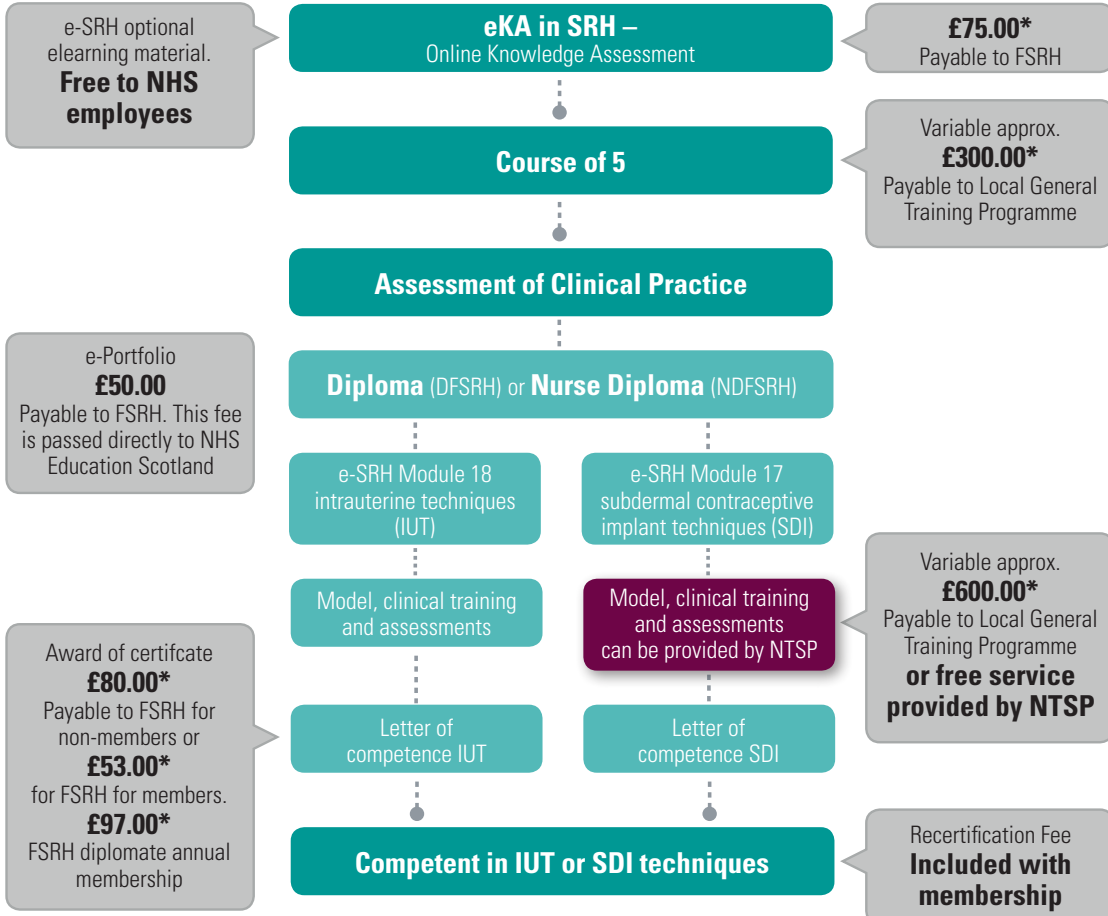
e-SRH optional elearning material. **Free to NHS employees**

**eKA in SRH –** Online Knowledge Assessment

**£75.00*** Payable to FSRH

**Course of 5**

Variable approx. **£300.00*** Payable to Local General Training Programme

**Assessment of Clinical Practice**

e-Portfolio **£50.00** Payable to FSRH. This fee is passed directly to NHS Education Scotland

**Diploma** (DFSRH) or **Nurse Diploma** (NDFSRH)

e-SRH Module 18 intrauterine techniques (IUT)

e-SRH Module 17 subdermal contraceptive implant techniques (SDI)

Model, clinical training and assessments

Model, clinical training and assessments can be provided by NTSP

Variable approx. **£600.00*** Payable to Local General Training Programme **or free service provided by NTSP**

Award of certifcate **£80.00*** Payable to FSRH for non-members or **£53.00*** for FSRH for members. **£97.00*** FSRH diplomate annual membership

Letter of competence IUT

Letter of competence SDI

**Competent in IUT or SDI techniques**

Recertification Fee **Included with membership**